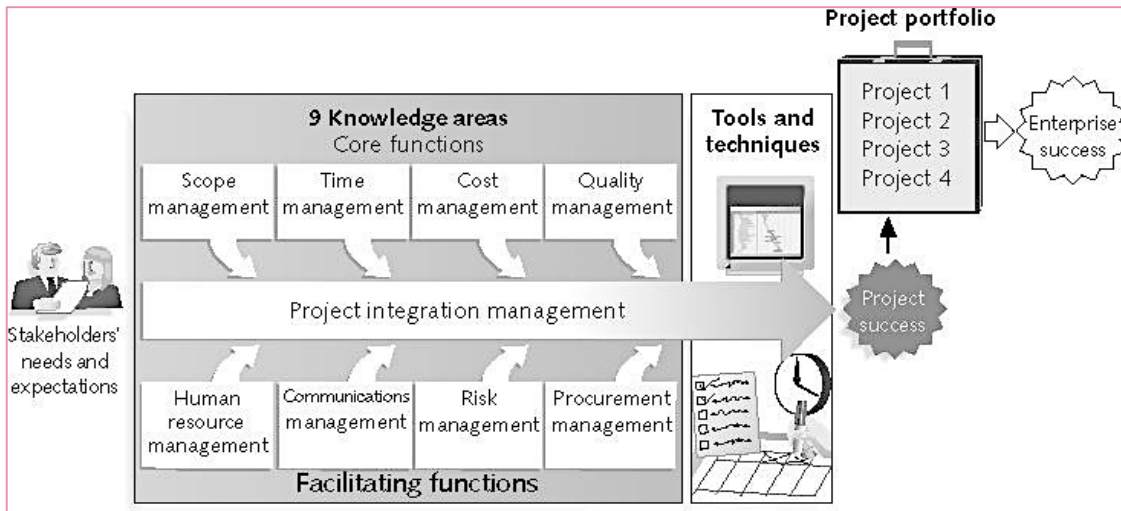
Project portfolio

Stakeholders' needs and expectations

9 Knowledge areas
Core functions

Scope management

Time management

Cost management

Quality management

Project integration management

Human resource management

Communications management

Risk management

Procurement management

Facilitating functions

Tools and techniques

Project 1
Project 2
Project 3
Project 4

Enterprise success

Project success